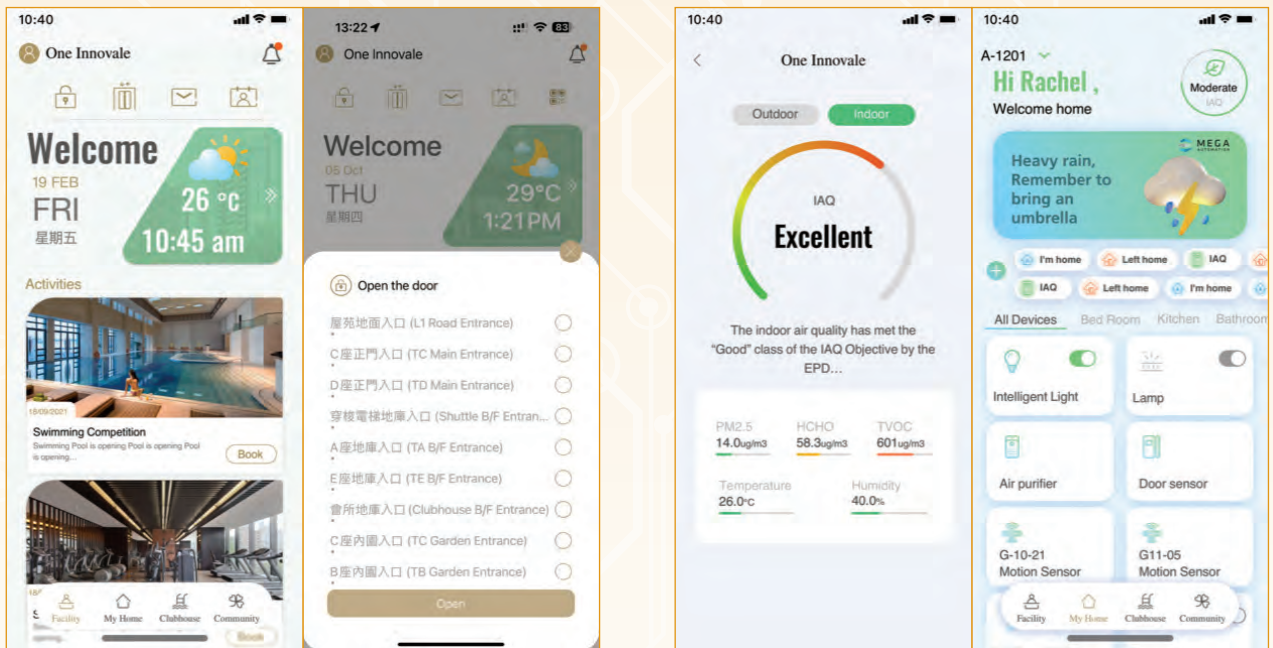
10:40

One Innovale

Welcome
19 FEB
FRI
星期五

26 °C
10:45 am

Activities

18/09/2021
Swimming Competition
Swimming Pool is opening Pool is opening Pool is opening...
Book

S
Book

Facility My Home Clubhouse Community

13:22

One Innovale

Welcome
05 Oct
THU
星期四

29°C
1:21PM

Open the door

屋苑地面入口 (L1 Road Entrance)
C座正門入口 (TC Main Entrance)
D座正門入口 (TD Main Entrance)
穿梭電梯地庫入口 (Shuttle B/F Entran...
A座地庫入口 (TA B/F Entrance)
E座地庫入口 (TE B/F Entrance)
會所地庫入口 (Clubhouse B/F Entrance)
C座內園入口 (TC Garden Entrance)
B座內園入口 (TB Garden Entrance)

Open

10:40

One Innovale

Outdoor Indoor

IAQ
Excellent

The indoor air quality has met the "Good" class of the IAQ Objective by the EPD...

| PM2.5 | HCHO | TVOC |
|---|---|---|
| 14.0ug/m3 | 58.3ug/m3 | 601ug/m3 |

Temperature
26.0°C

Humidity
40.0%

10:40

A-1201

Hi Rachel ,
Welcome home

Moderate
IAQ

MEGA

Heavy rain, Remember to bring an umbrella

I'm home Left home IAQ
IAQ Left home I'm home

All Devices Bed Room Kitchen Bathroom

Intelligent Light
Lamp
Air purifier
Door sensor
G-10-21
Motion Sensor
G11-05
Motion Sensor

Facility My Home Clubhouse Community